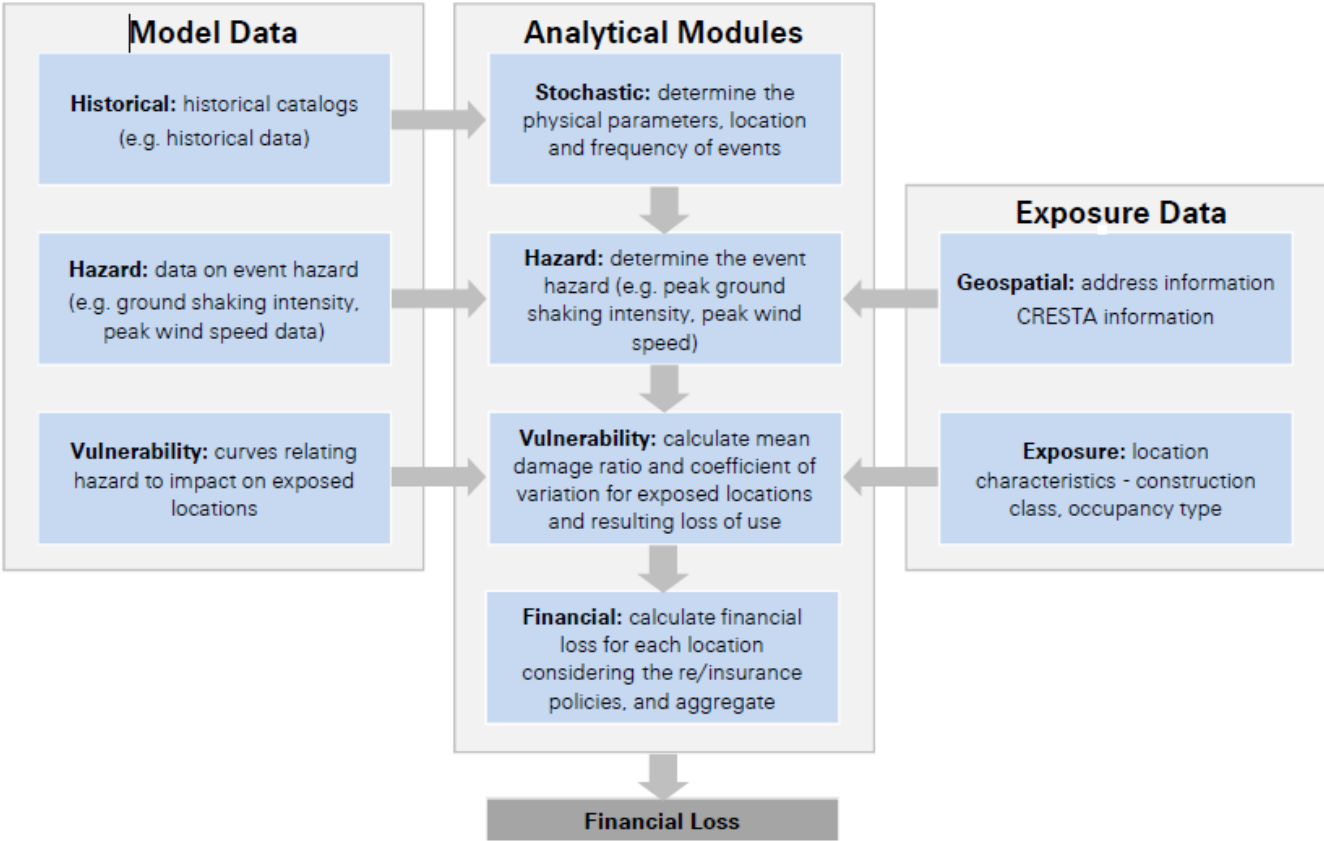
Model Data

Historical: historical catalogs (e.g. historical data)

Hazard: data on event hazard (e.g. ground shaking intensity, peak wind speed data)

Vulnerability: curves relating hazard to impact on exposed locations

Analytical Modules

Stochastic: determine the physical parameters, location and frequency of events

Hazard: determine the event hazard (e.g. peak ground shaking intensity, peak wind speed)

Vulnerability: calculate mean damage ratio and coefficient of variation for exposed locations and resulting loss of use

Financial: calculate financial loss for each location considering the re/insurance policies, and aggregate

Exposure Data

Geospatial: address information CRESTA information

Exposure: location characteristics - construction class, occupancy type

Financial Loss